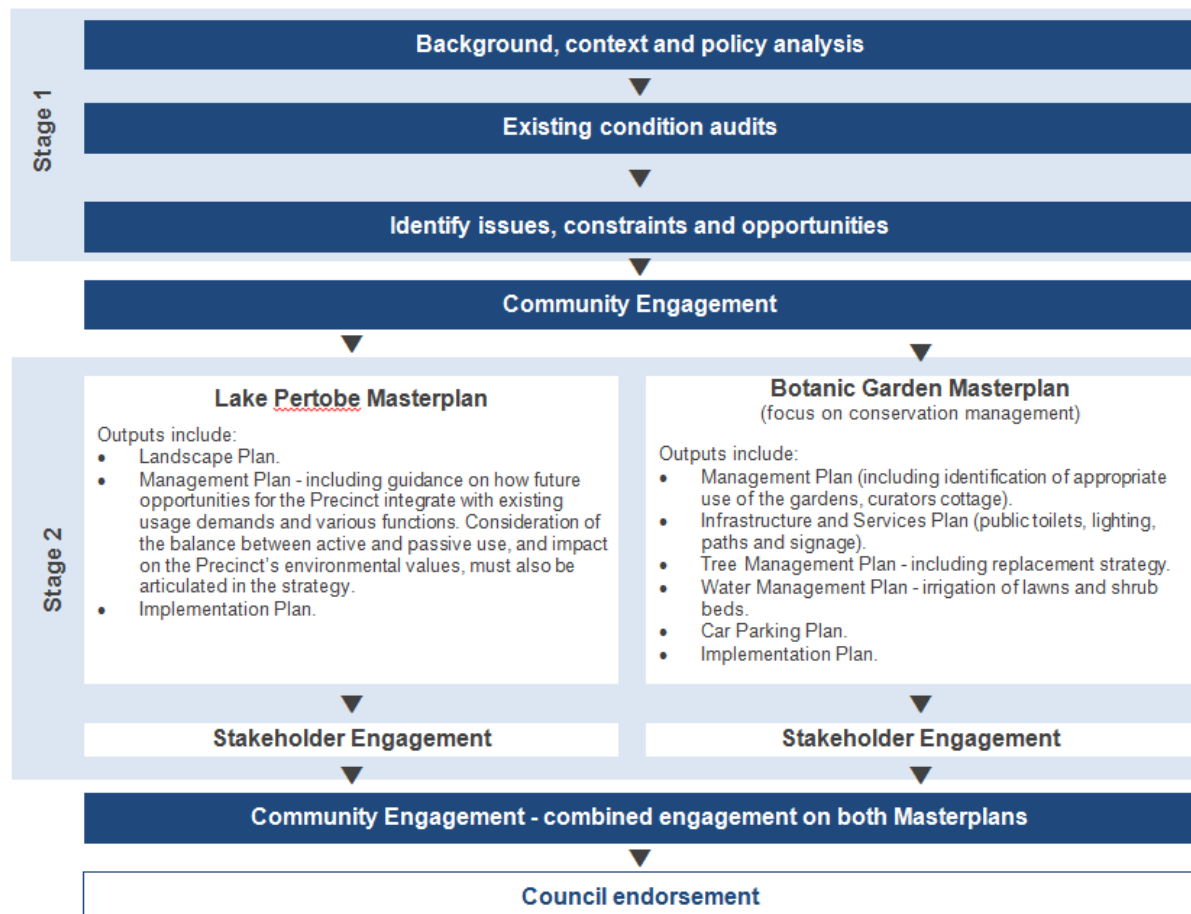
Stage 1

Background, context and policy analysis

Existing condition audits

Identify issues, constraints and opportunities

Community Engagement

Stage 2

Lake Pertobe Masterplan

Outputs include:
- Landscape Plan.
- Management Plan - including guidance on how future opportunities for the Precinct integrate with existing usage demands and various functions. Consideration of the balance between active and passive use, and impact on the Precinct's environmental values, must also be articulated in the strategy.
- Implementation Plan.

Botanic Garden Masterplan
(focus on conservation management)

Outputs include:
- Management Plan (including identification of appropriate use of the gardens, curators cottage).
- Infrastructure and Services Plan (public toilets, lighting, paths and signage).
- Tree Management Plan - including replacement strategy.
- Water Management Plan - irrigation of lawns and shrub beds.
- Car Parking Plan.
- Implementation Plan.

Stakeholder Engagement

Stakeholder Engagement

Community Engagement - combined engagement on both Masterplans

Council endorsement